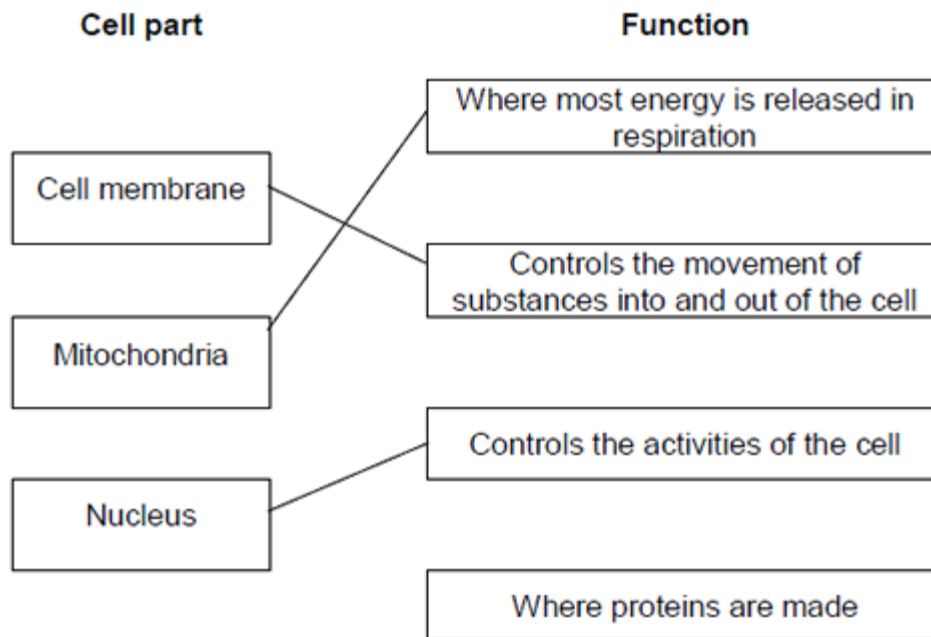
Cell part

Function

Cell membrane

Mitochondria

Nucleus

Where most energy is released in respiration

Controls the movement of substances into and out of the cell

Controls the activities of the cell

Where proteins are made